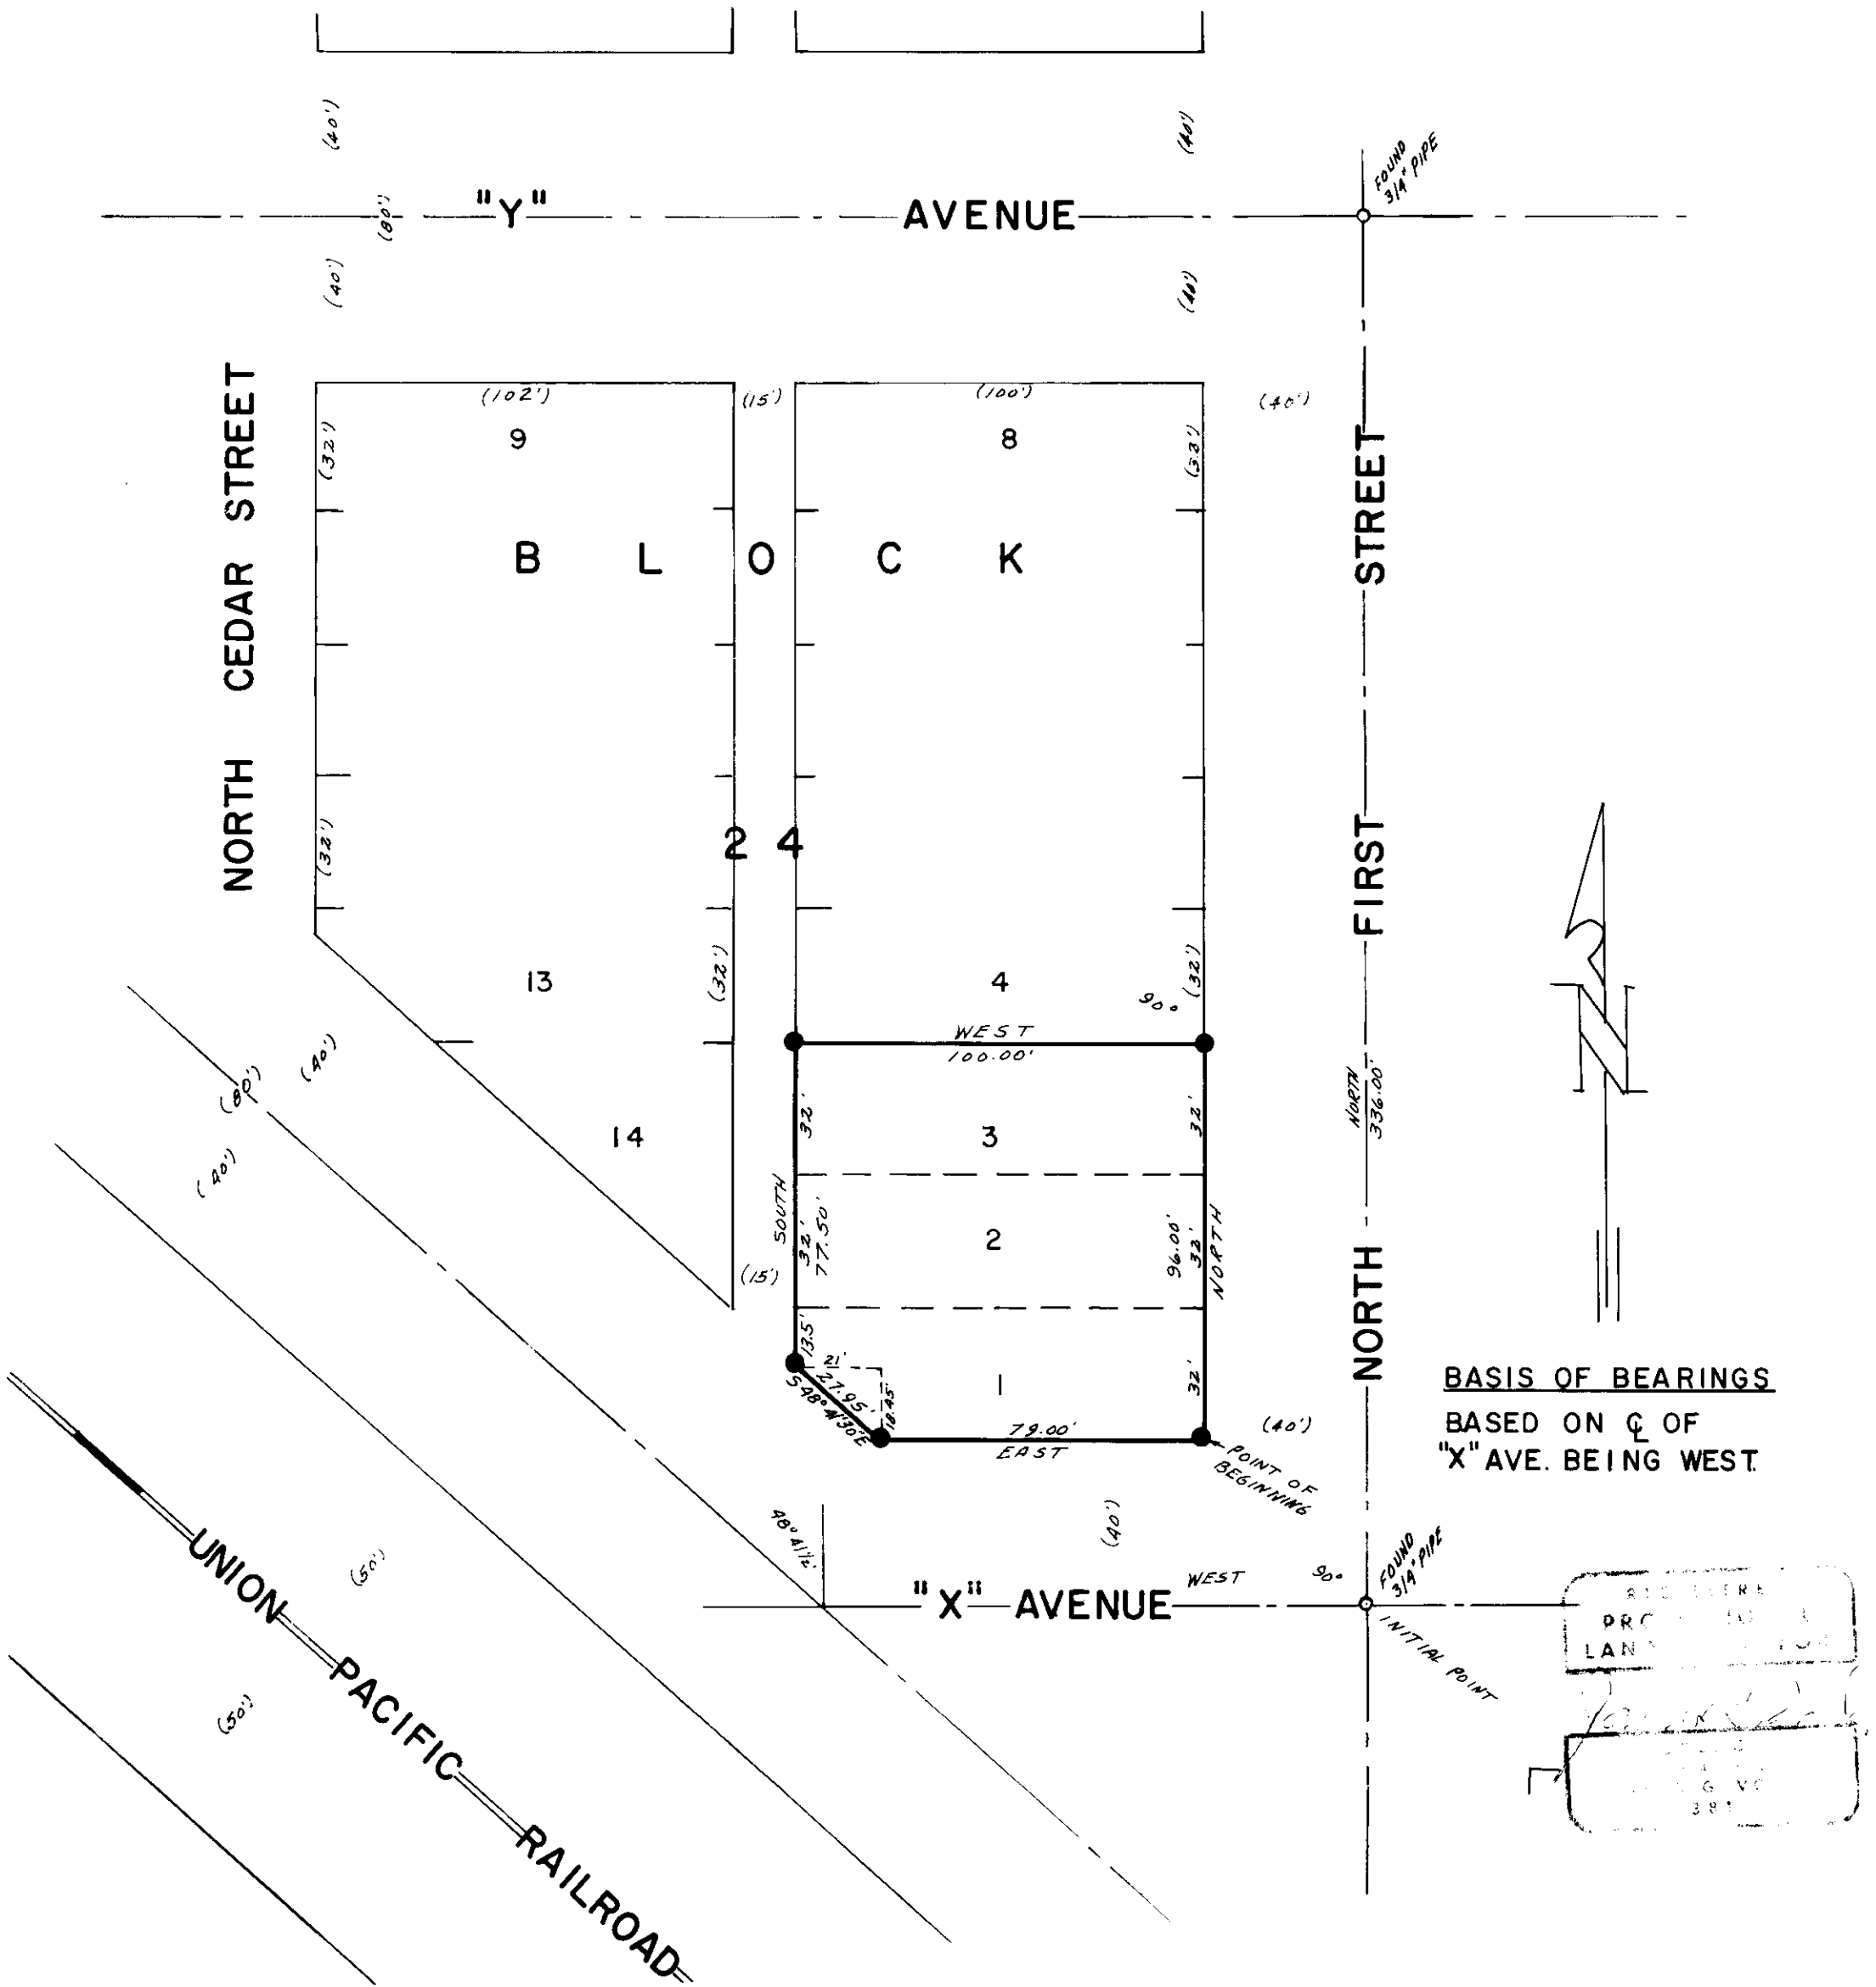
(40')

(40')

FOUND 3/4" PIPE

"Y" (80') AVENUE

(40')

(40')

NORTH CEDAR STREET

(102') (15') (100') (40')

9 8

(32') (32')

B L O C K

2 4

(32')

13 4

(32') 90° (32')

WEST 100.00'

(80') (40')

(40')

14 3

32' 32'

SOUTH 32' 77.50'

2

96.00' 32' NORTH

(15')

13.5'

21' 27.95' 18.45'

S48°41'30"E

1

32'

79.00' EAST

(40')

POINT OF BEGINNING

NORTH FIRST STREET

NORTH 336.00'

N

BASIS OF BEARINGS

BASED ON ℄ OF "X" AVE. BEING WEST.

48°41½'

(40')

"X" AVENUE WEST

90°

FOUND 3/4" PIPE

INITIAL POINT

(50')

(50')

UNION PACIFIC RAILROAD

REGISTERE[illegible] PRO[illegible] LAN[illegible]

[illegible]

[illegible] G N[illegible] 38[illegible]